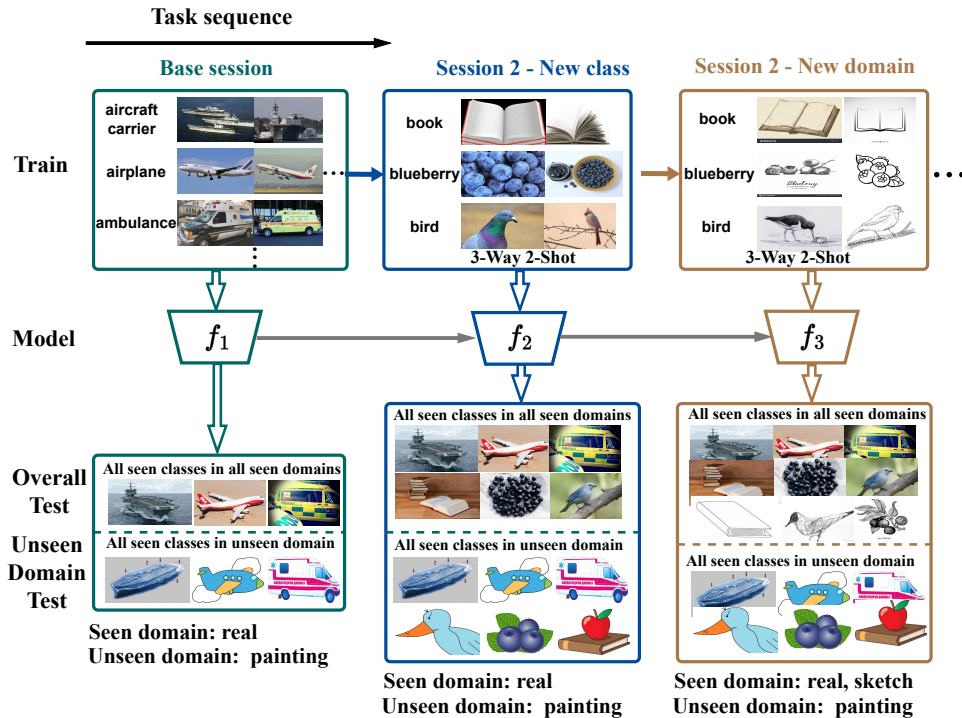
Task sequence

Base session

Session 2 - New class

Session 2 - New domain

Train

aircraft carrier

airplane

ambulance

book

blueberry

bird

3-Way 2-Shot

book

blueberry

bird

3-Way 2-Shot

Model

$f_1$

$f_2$

$f_3$

Overall Test

All seen classes in all seen domains

Unseen Domain Test

All seen classes in unseen domain

Seen domain: real
Unseen domain: painting

All seen classes in all seen domains

All seen classes in unseen domain

Seen domain: real
Unseen domain: painting

All seen classes in all seen domains

All seen classes in unseen domain

Seen domain: real, sketch
Unseen domain: painting